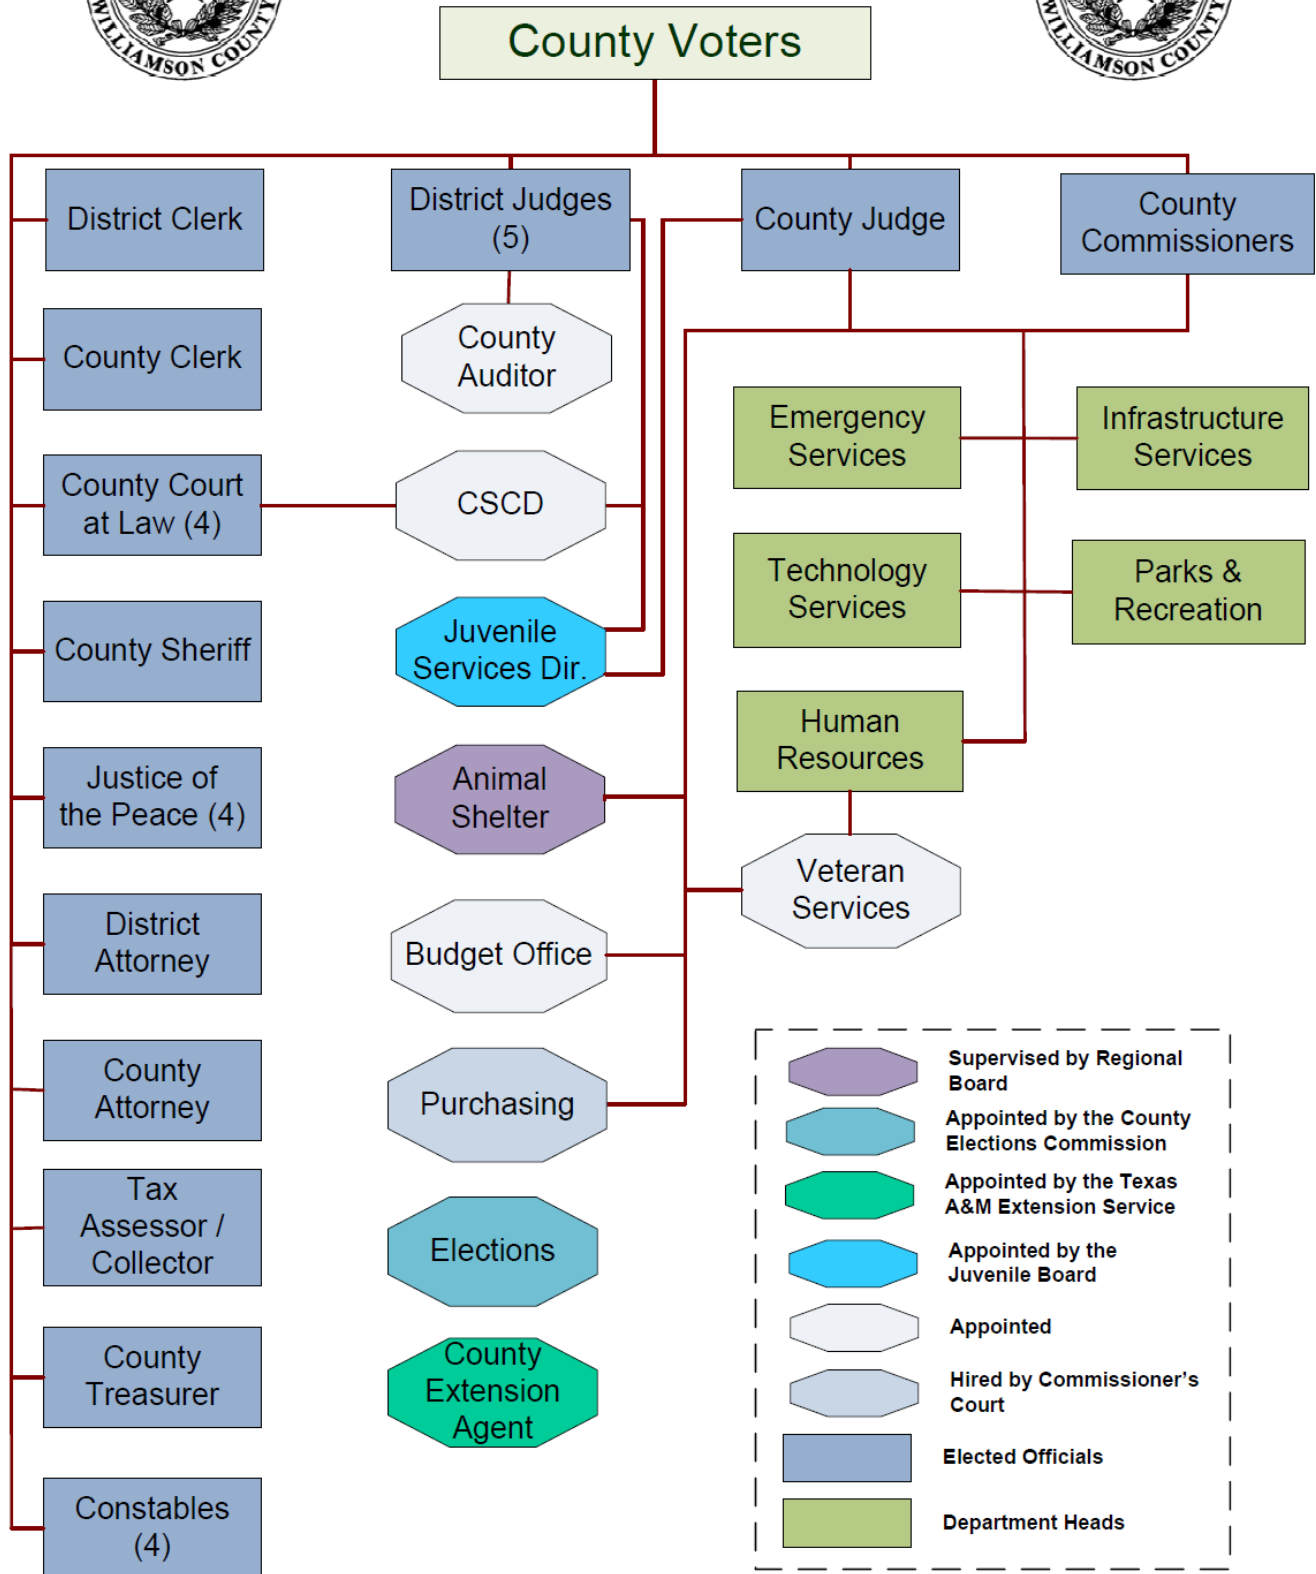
WILLIAMSON COUNTY

County Voters

WILLIAMSON COUNTY

District Clerk

District Judges (5)

County Judge

County Commissioners

County Clerk

County Auditor

Emergency Services

Infrastructure Services

County Court at Law (4)

CSCD

Technology Services

Parks & Recreation

County Sheriff

Juvenile Services Dir.

Human Resources

Justice of the Peace (4)

Animal Shelter

Veteran Services

District Attorney

Budget Office

County Attorney

Purchasing

Tax Assessor / Collector

Elections

County Treasurer

County Extension Agent

Constables (4)

Supervised by Regional Board

Appointed by the County Elections Commission

Appointed by the Texas A&M Extension Service

Appointed by the Juvenile Board

Appointed

Hired by Commissioner's Court

Elected Officials

Department Heads